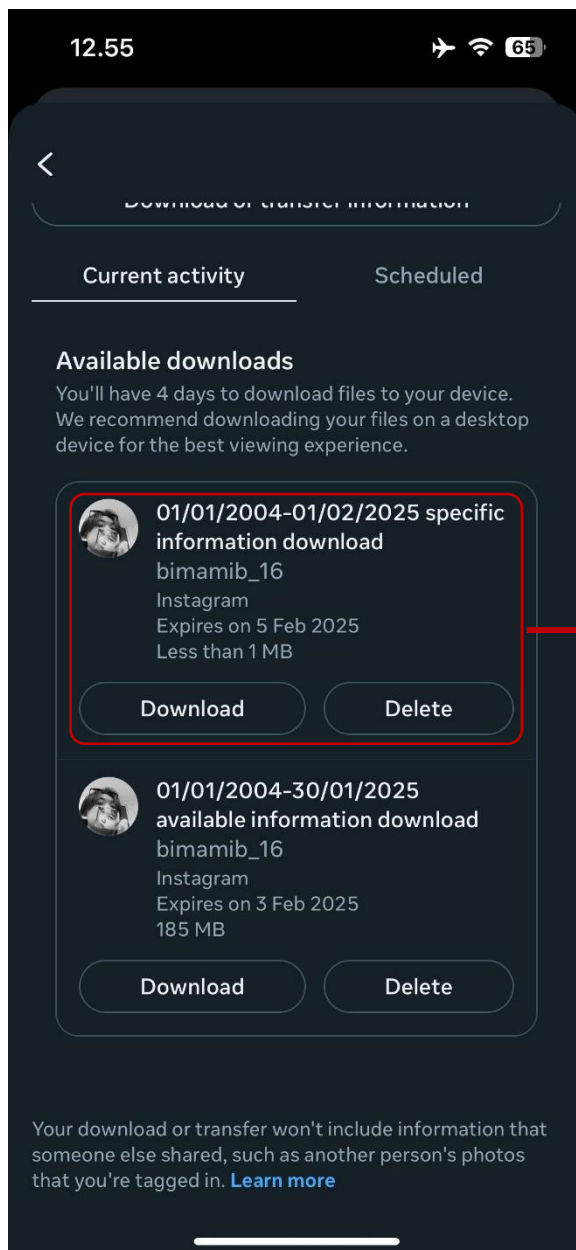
12.55

65

Download or transfer information

Current activity

Scheduled

Available downloads

You'll have 4 days to download files to your device. We recommend downloading your files on a desktop device for the best viewing experience.

01/01/2004-01/02/2025 specific information download
bimamib_16
Instagram
Expires on 5 Feb 2025
Less than 1 MB

Download

Delete

01/01/2004-30/01/2025 available information download
bimamib_16
Instagram
Expires on 3 Feb 2025
185 MB

Download

Delete

Your download or transfer won't include information that someone else shared, such as another person's photos that you're tagged in. Learn more